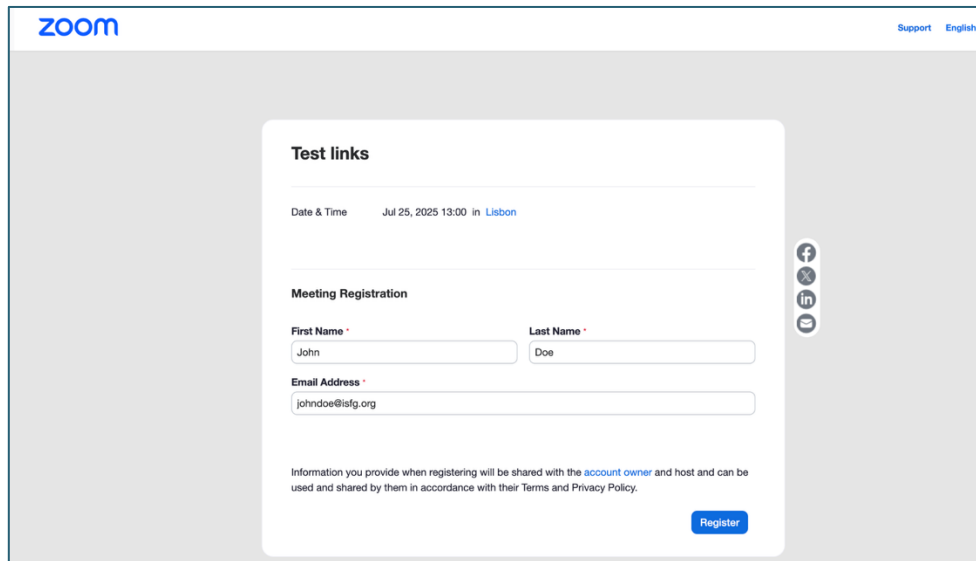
zoom

Support English

Test links

Date & Time Jul 25, 2025 13:00 in Lisbon

Meeting Registration

First Name *
John

Last Name *
Doe

Email Address *
johndoe@isfg.org

Information you provide when registering will be shared with the account owner and host and can be used and shared by them in accordance with their Terms and Privacy Policy.

Register